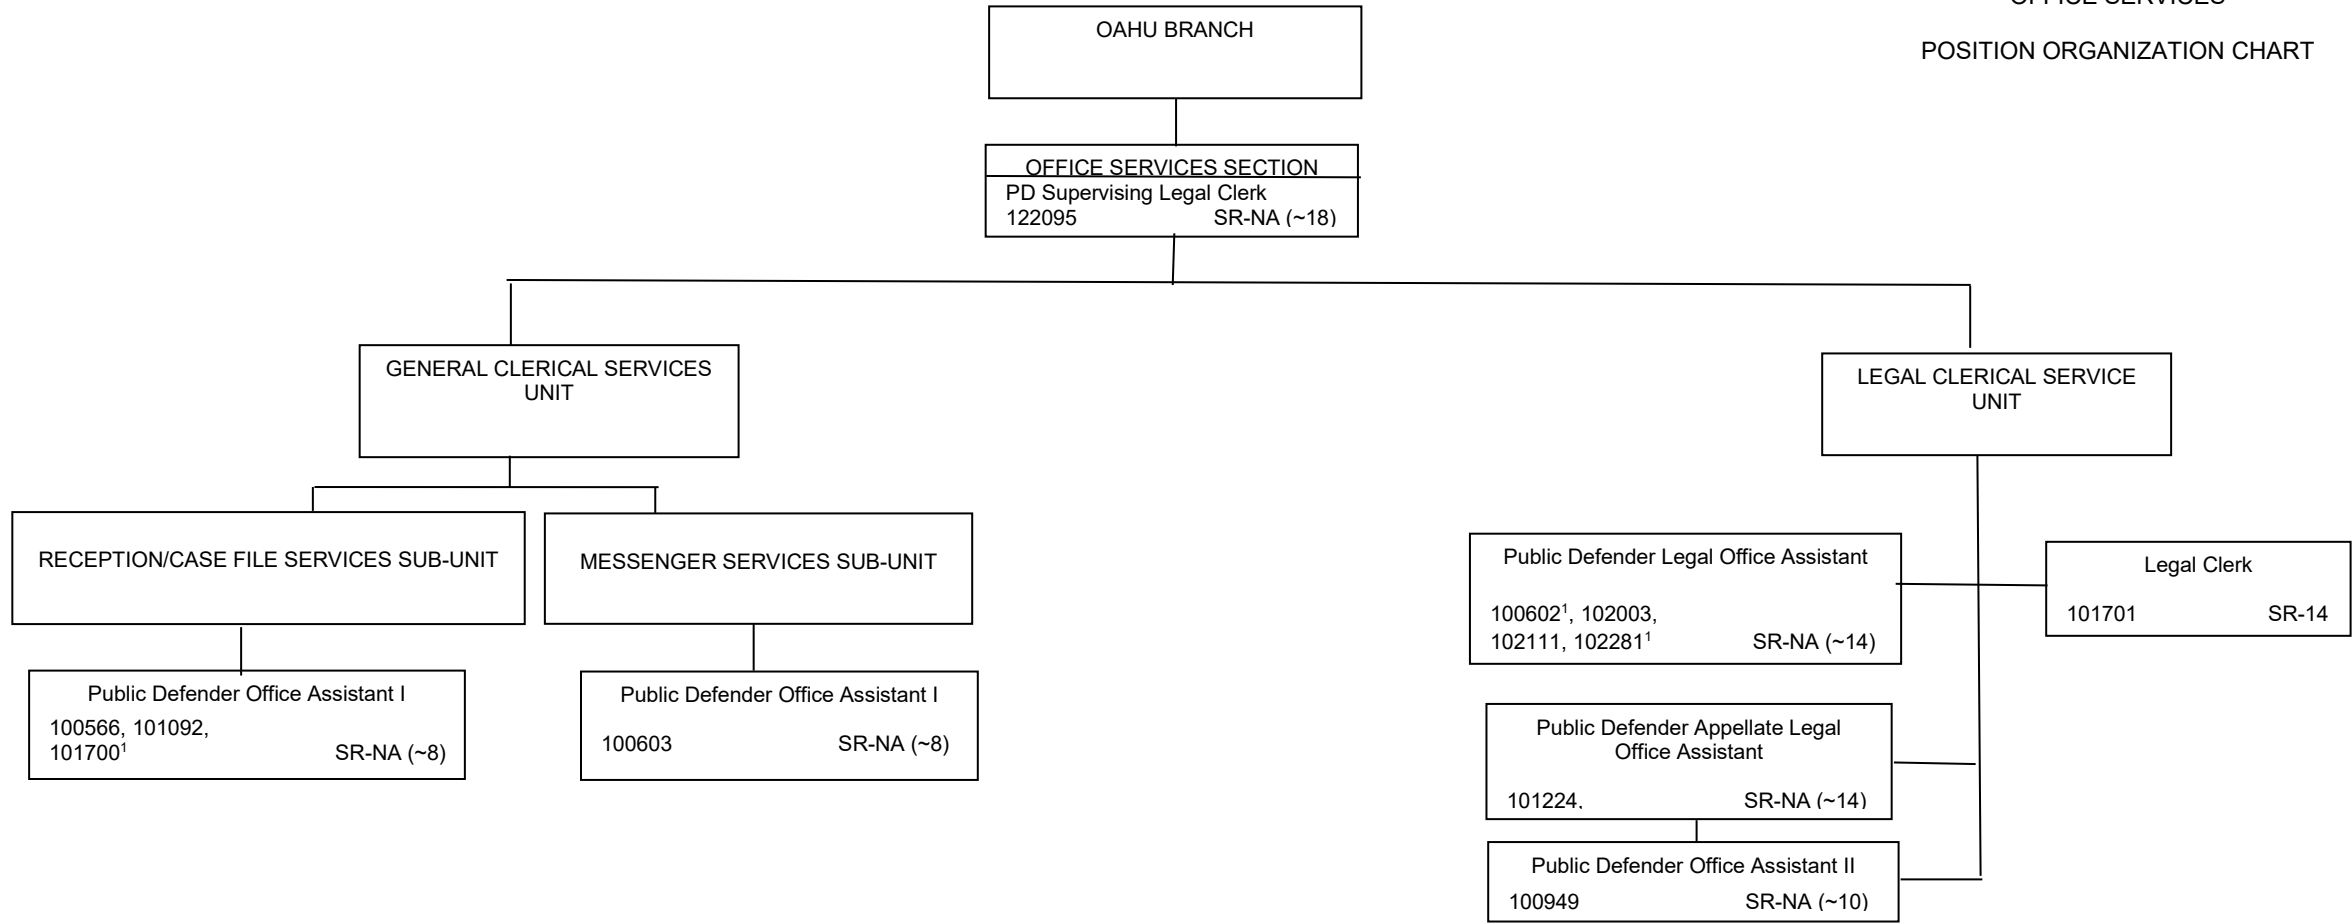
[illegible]

POSITION ORGANIZATION CHART

OAHU BRANCH

OFFICE SERVICES SECTION
PD Supervising Legal Clerk
122095 SR-NA (~18)

GENERAL CLERICAL SERVICES UNIT

LEGAL CLERICAL SERVICE UNIT

RECEPTION/CASE FILE SERVICES SUB-UNIT

MESSENGER SERVICES SUB-UNIT

Public Defender Office Assistant I
100566, 101092, 101700$^1$ SR-NA (~8)

Public Defender Office Assistant I
100603 SR-NA (~8)

Public Defender Legal Office Assistant
100602$^1$, 102003, 102111, 102281$^1$ SR-NA (~14)

Legal Clerk
101701 SR-14

Public Defender Appellate Legal Office Assistant
101224. SR-NA (~14)

Public Defender Office Assistant II
100949 SR-NA (~10)